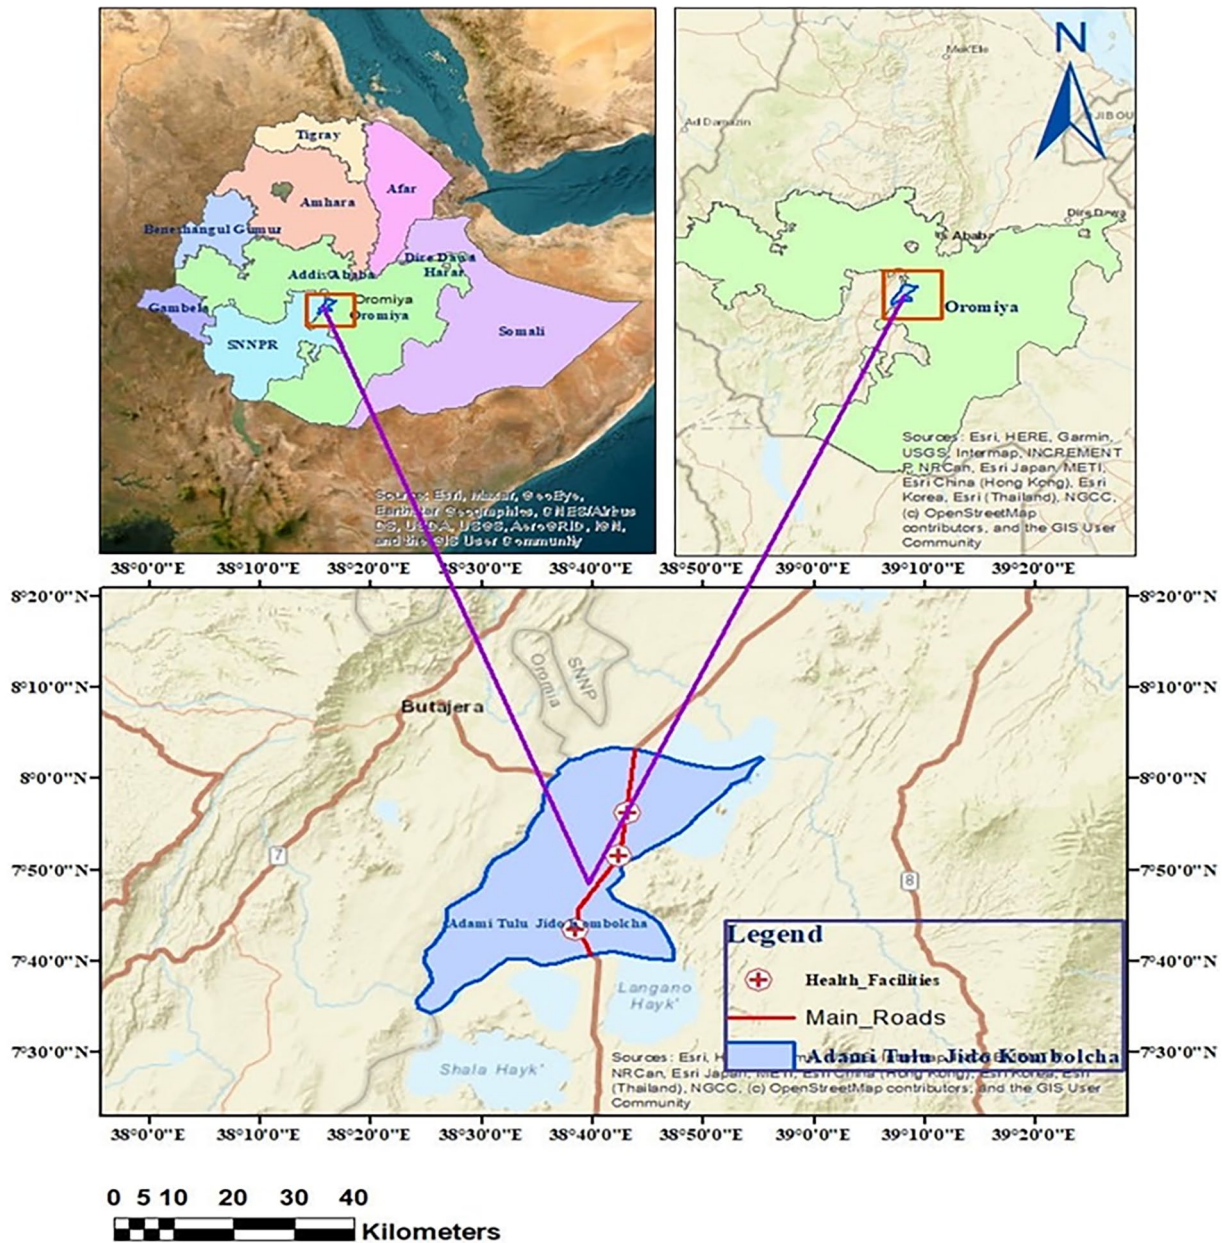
Tigray
Amhara
Afar
Beneshangul Gumuz
Addis Ababa
Dire Dawa
Harar
Gambela
Oromiya
Oromiya
SNNPR
Somali
Source: Esri, Maxar, GeoEye, Earthstar Geographics, CNES/Airbus DS, USDA, USGS, AeroGRID, IGN, and the GIS User Community

N
Mek'Ele
Ad Damazin
Djibouti
Dire Dawa
Ababa
Oromiya
Sources: Esri, HERE, Garmin, USGS, Intermap, INCREMENT P, NRCan, Esri Japan, METI, Esri China (Hong Kong), Esri Korea, Esri (Thailand), NGCC, (c) OpenStreetMap contributors, and the GIS User Community

38°0'0"E 38°10'0"E 38°20'0"E 38°30'0"E 38°40'0"E 38°50'0"E 39°0'0"E 39°10'0"E 39°20'0"E
8°20'0"N
8°10'0"N
8°0'0"N
7°50'0"N
7°40'0"N
7°30'0"N
Oromia
SNNP
Butajera
7
8
Adami Tulu Jido Kombolcha
Langano Hayk'
Shala Hayk'
Legend
Health_Facilities
Main_Roads
Adami Tulu Jido Kombolcha
Sources: Esri, H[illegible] NRCan, Esri Japan, METI, Esri China (Hong Kong), Esri Korea, Esri (Thailand), NGCC, (c) OpenStreetMap contributors, and the GIS User Community

0 5 10 20 30 40
Kilometers